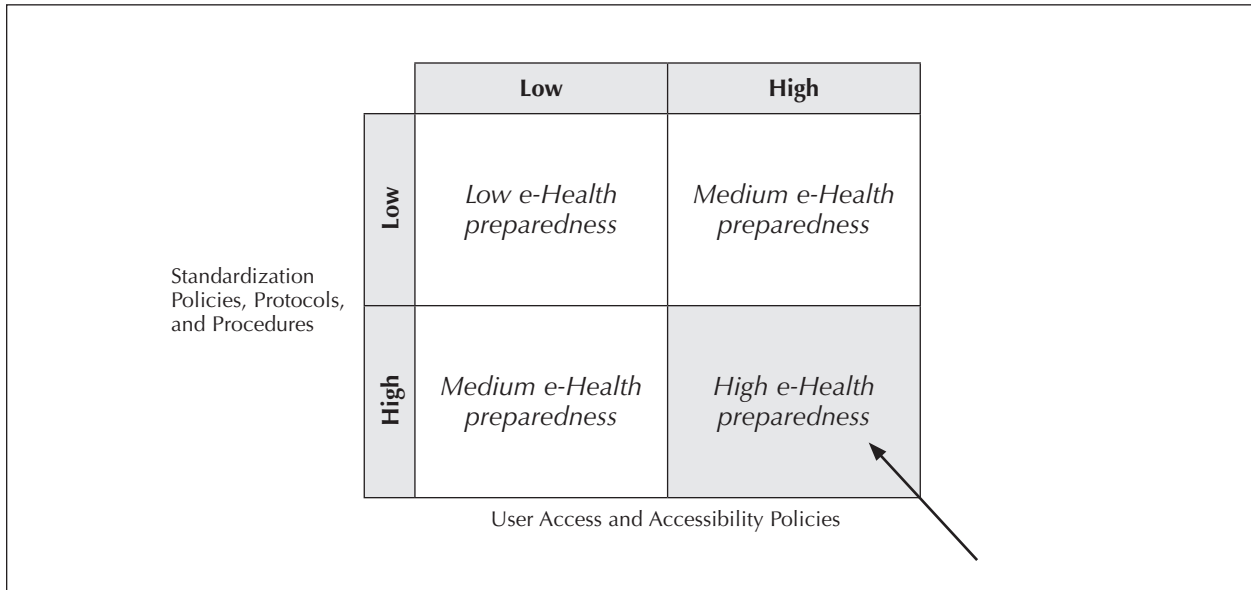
Standardization Policies, Protocols, and Procedures

| | Low | High |
|---|---|---|
| Low | *Low e-Health preparedness* | *Medium e-Health preparedness* |
| High | *Medium e-Health preparedness* | *High e-Health preparedness* |

User Access and Accessibility Policies